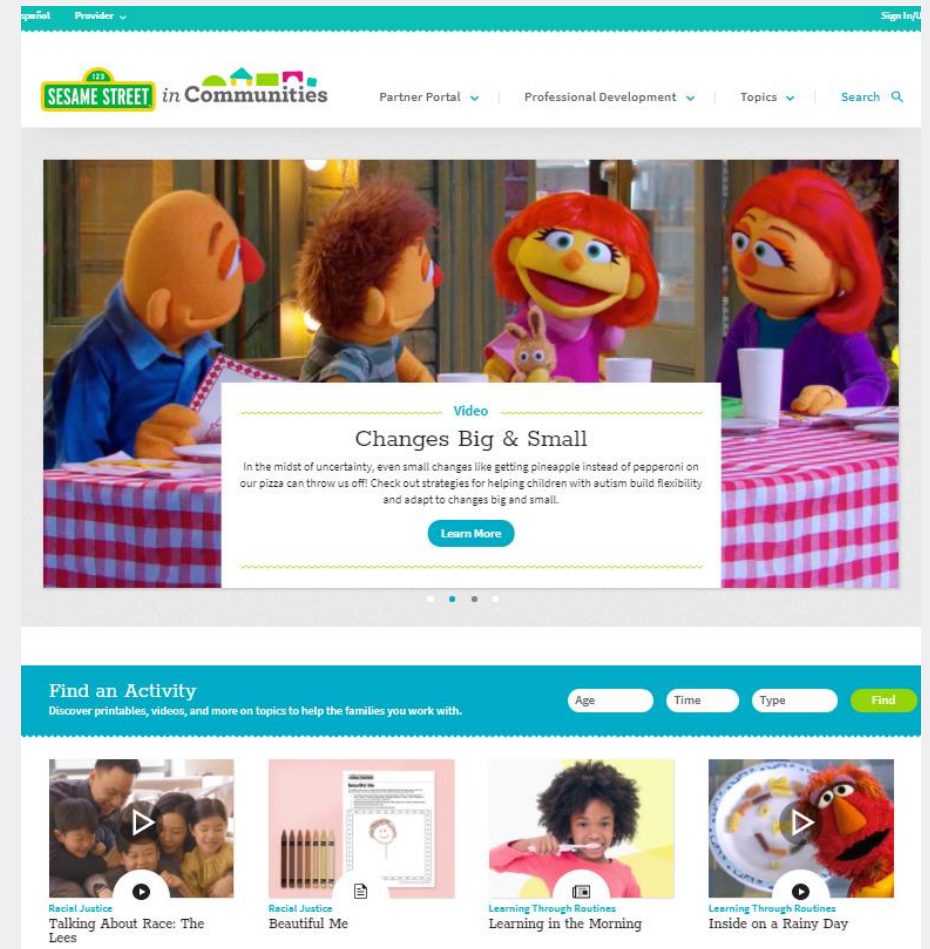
spañol Provider

Sign In/U

123 SESAME STREET in Communities

Partner Portal | Professional Development | Topics | Search

Video

Changes Big & Small

In the midst of uncertainty, even small changes like getting pineapple instead of pepperoni on our pizza can throw us off! Check out strategies for helping children with autism build flexibility and adapt to changes big and small.

Learn More

Find an Activity

Discover printables, videos, and more on topics to help the families you work with.

Age Time Type Find

Racial Justice
Talking About Race: The Lees

Racial Justice
Beautiful Me

Learning Through Routines
Learning in the Morning

Learning Through Routines
Inside on a Rainy Day